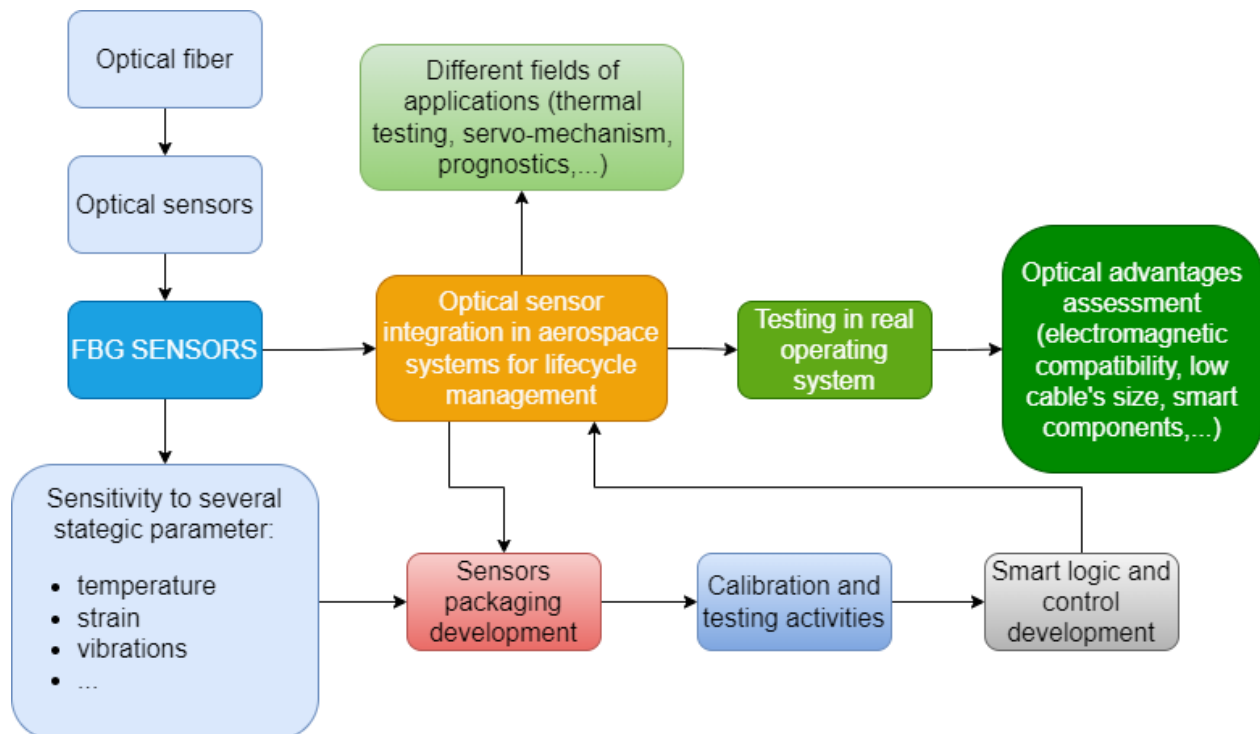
Optical fiber

Optical sensors

FBG SENSORS

Sensitivity to several stategic parameter:

- temperature
- strain
- vibrations
- ...

Different fields of applications (thermal testing, servo-mechanism, prognostics,...)

Optical sensor integration in aerospace systems for lifecycle management

Testing in real operating system

Optical advantages assessment (electromagnetic compatibility, low cable's size, smart components,...)

Sensors packaging development

Calibration and testing activities

Smart logic and control development